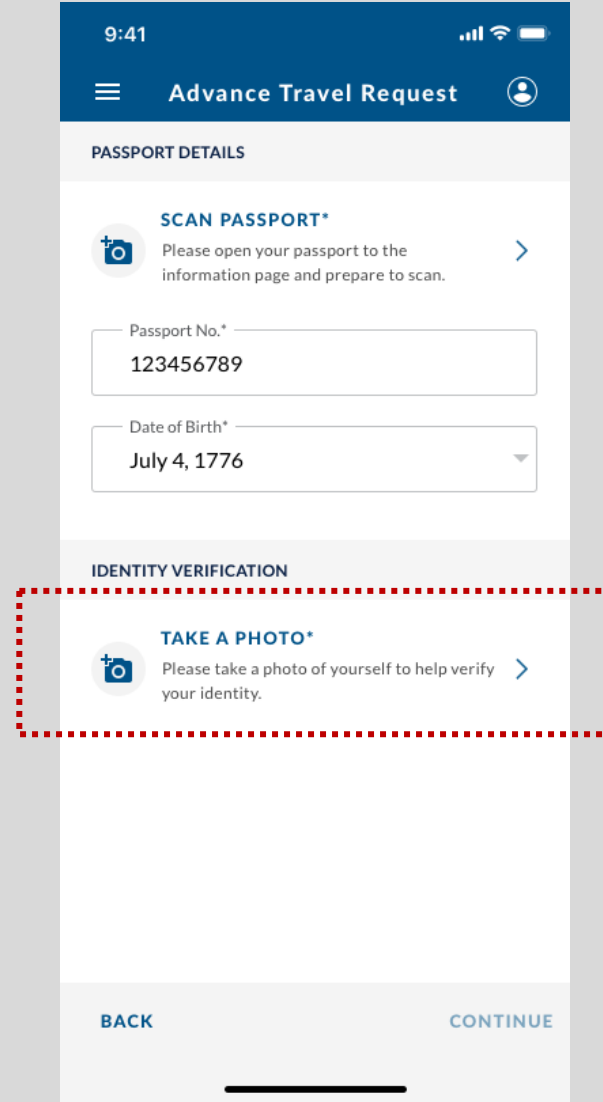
9:41

Advance Travel Request

PASSPORT DETAILS

SCAN PASSPORT*
Please open your passport to the information page and prepare to scan.

Passport No.*
123456789

Date of Birth*
July 4, 1776

IDENTITY VERIFICATION

TAKE A PHOTO*
Please take a photo of yourself to help verify your identity.

BACK

CONTINUE